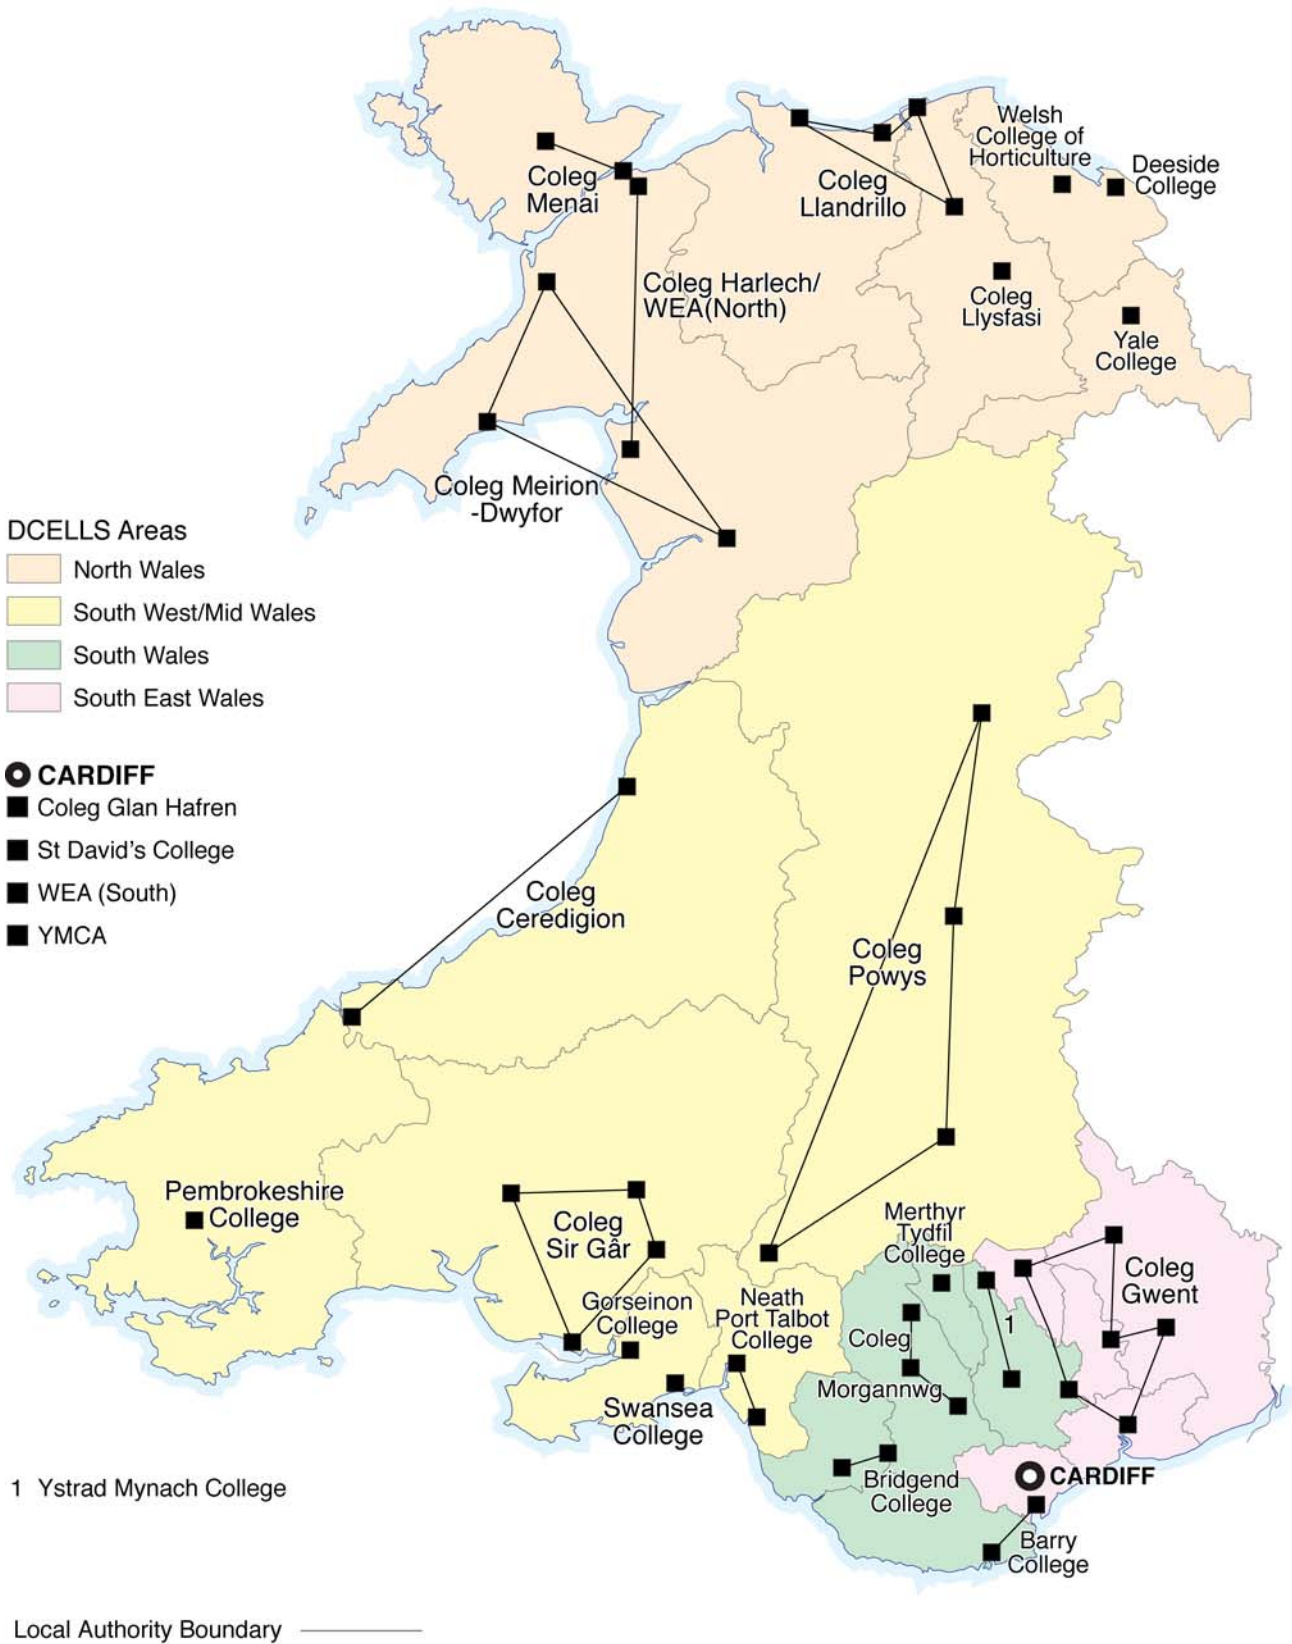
Coleg Menai

Coleg Llandrillo

Welsh College of Horticulture

Deeside College

Coleg Harlech/ WEA(North)

Coleg Llysfasi

Yale College

Coleg Meirion -Dwyfor

DCELLS Areas
North Wales
South West/Mid Wales
South Wales
South East Wales

CARDIFF
Coleg Glan Hafren
St David's College
WEA (South)
YMCA

Coleg Ceredigion

Coleg Powys

Pembrokeshire College

Coleg Sir Gâr

Merthyr Tydfil College

Coleg Gwent

Gorseinon College

Neath Port Talbot College

Coleg Morgannwg

1

Swansea College

Bridgend College

CARDIFF

Barry College

1 Ystrad Mynach College

Local Authority Boundary